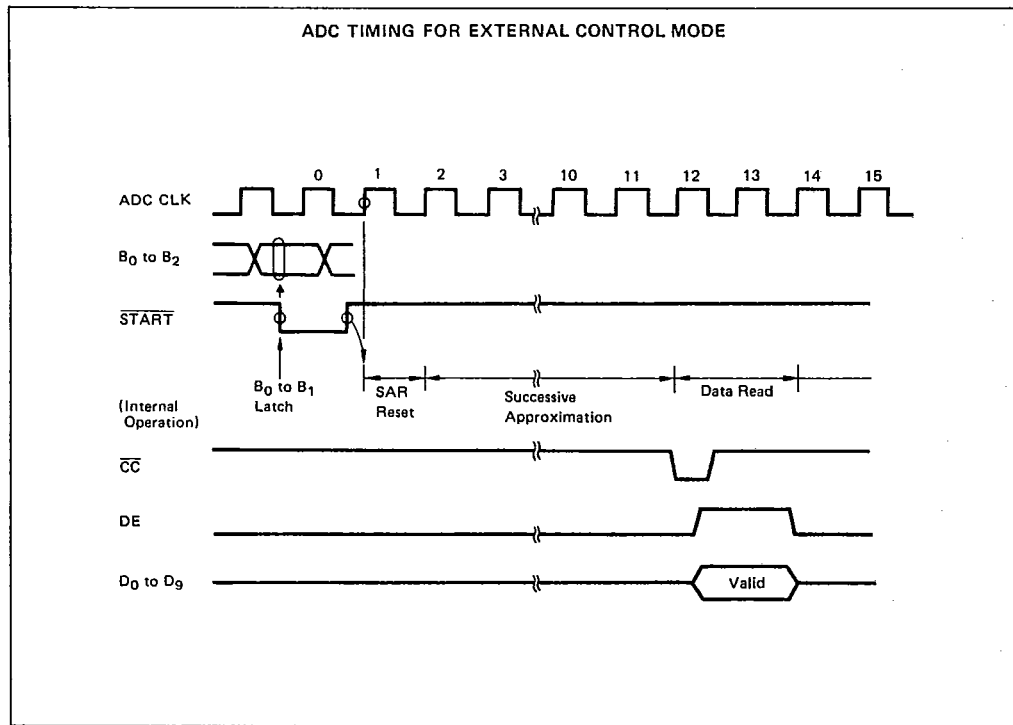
ADC TIMING FOR EXTERNAL CONTROL MODE

0 1 2 3 10 11 12 13 14 15

ADC CLK

$B_0$ to $B_2$

$\overline{START}$

$B_0$ to $B_1$ Latch

SAR Reset

Successive Approximation

Data Read

(Internal Operation)

$\overline{CC}$

DE

$D_0$ to $D_9$

Valid